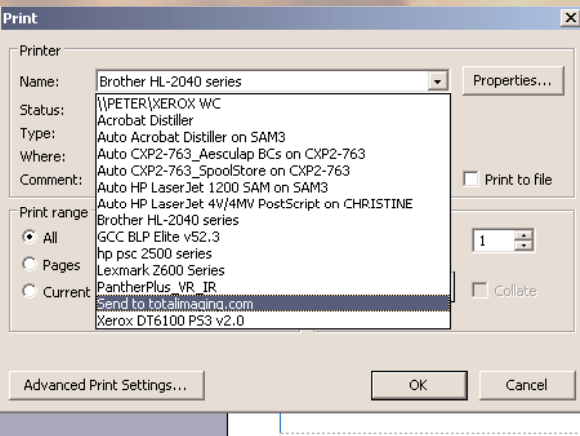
Print

Printer

Name: Brother HL-2040 series

Properties...

Status:

Type:

Where:

Comment:

\\PETER\XEROX WC
Acrobat Distiller
Auto Acrobat Distiller on SAM3
Auto CXP2-763_Aesculap BCs on CXP2-763
Auto CXP2-763_SpoolStore on CXP2-763
Auto HP LaserJet 1200 SAM on SAM3
Auto HP LaserJet 4V/4MV PostScript on CHRISTINE
Brother HL-2040 series
GCC BLP Elite v52.3
hp psc 2500 series
Lexmark Z600 Series
PantherPlus_VR_IR
Send to totalimaging.com
Xerox DT6100 PS3 v2.0

Print to file

Print range

All

Pages

Current

1

Collate

Advanced Print Settings...

OK

Cancel